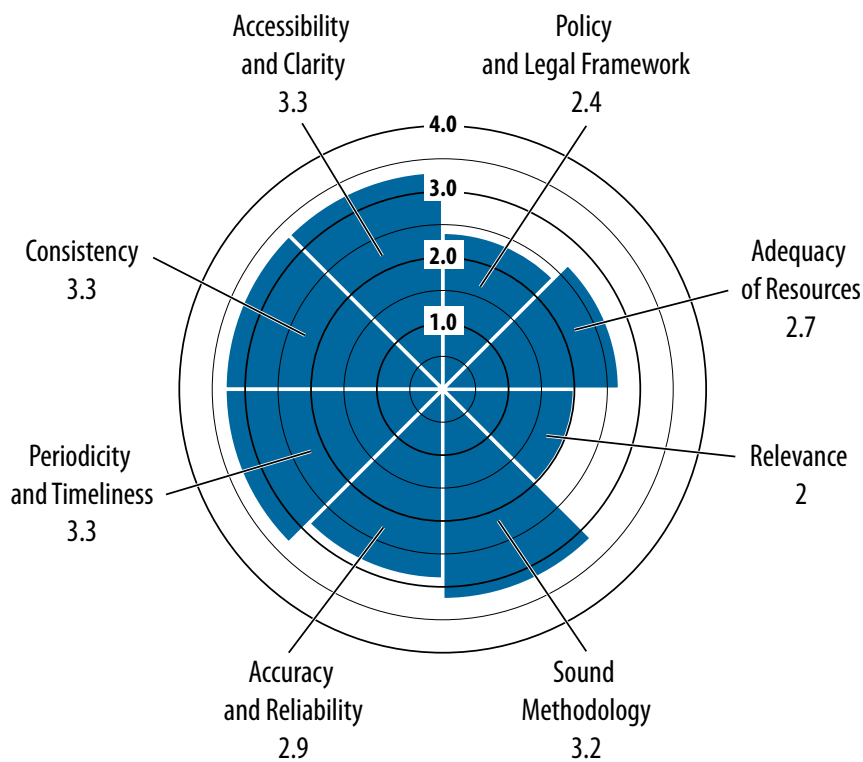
Accessibility and Clarity
3.3

Policy and Legal Framework
2.4

4.0
3.0
2.0
1.0

Consistency
3.3

Adequacy of Resources
2.7

Relevance
2

Periodicity and Timeliness
3.3

Accuracy and Reliability
2.9

Sound Methodology
3.2